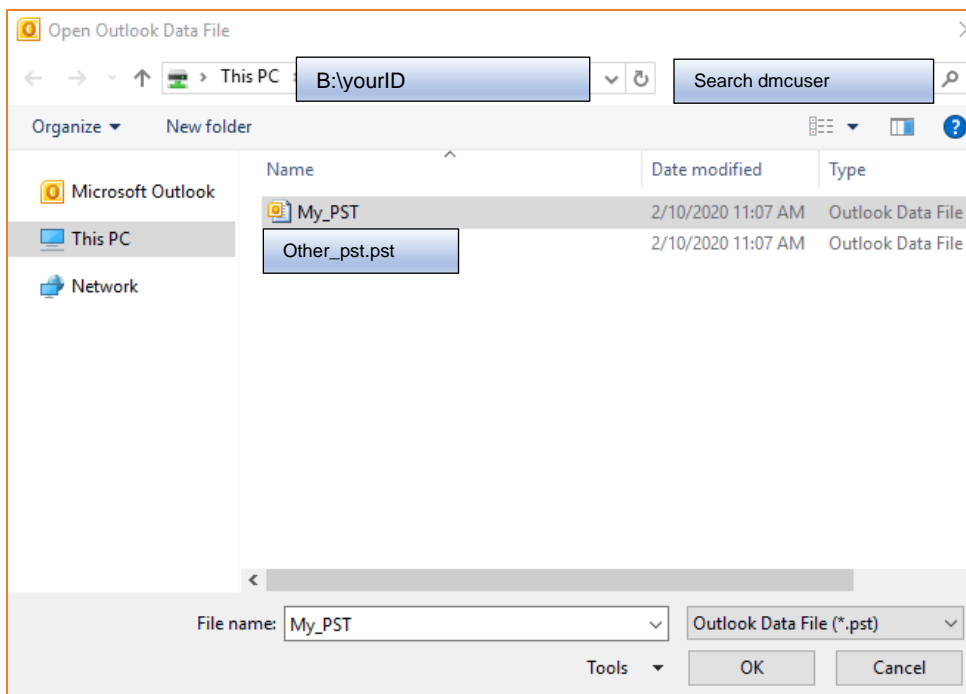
Open Outlook Data File

This PC

B:\yourID

Search dmcuser

Organize

New folder

Microsoft Outlook

This PC

Network

| Name | Date modified | Type |
|---|---|---|
| My_PST | 2/10/2020 11:07 AM | Outlook Data File |
| Other_pst.pst | 2/10/2020 11:07 AM | Outlook Data File |

File name: My_PST

Outlook Data File (*.pst)

Tools

OK

Cancel